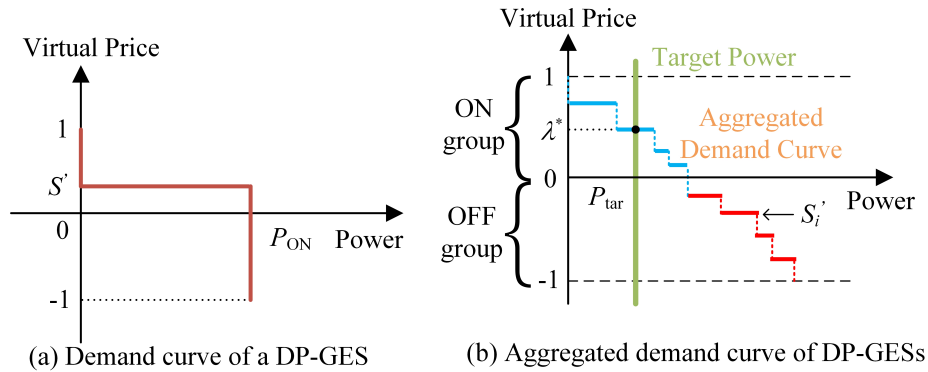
Virtual Price

1

$S'$

0

-1

$P_{\text{ON}}$ Power

(a) Demand curve of a DP-GES

Virtual Price

Target Power

1

ON group

$\lambda^*$

Aggregated Demand Curve

0

$P_{\text{tar}}$

Power

OFF group

$S_i'$

-1

(b) Aggregated demand curve of DP-GESs